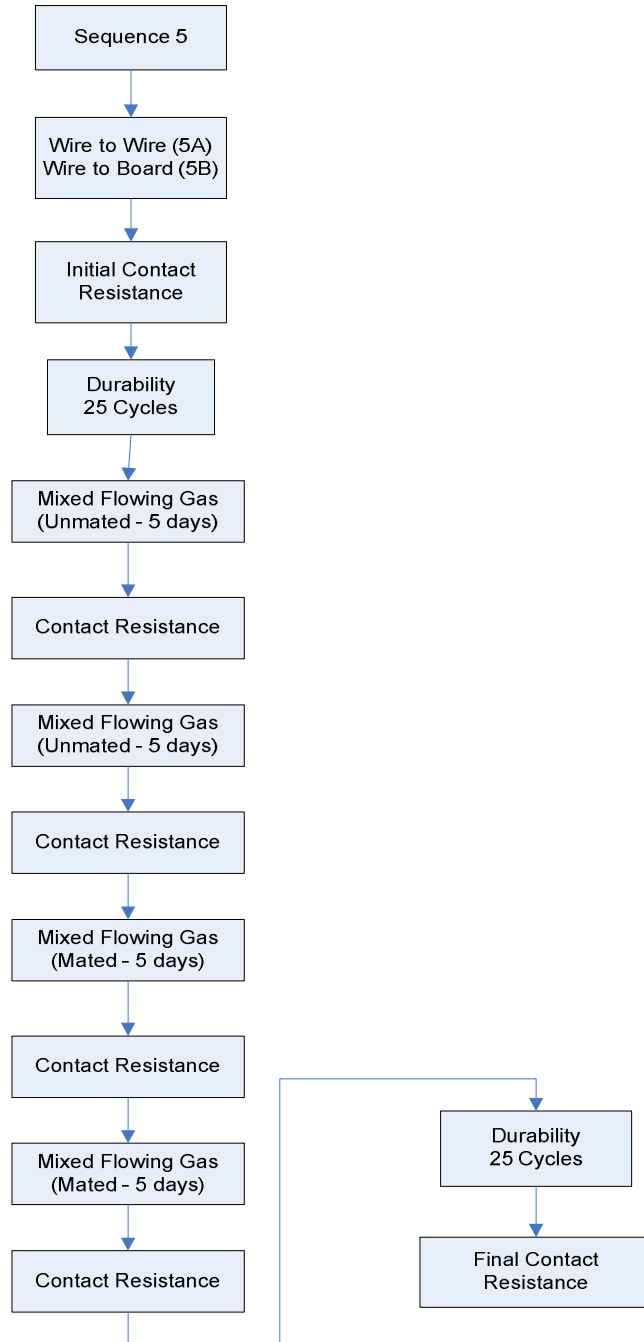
Sequence 5

Wire to Wire (5A)
Wire to Board (5B)

Initial Contact Resistance

Durability
25 Cycles

Mixed Flowing Gas
(Unmated - 5 days)

Contact Resistance

Mixed Flowing Gas
(Unmated - 5 days)

Contact Resistance

Mixed Flowing Gas
(Mated - 5 days)

Contact Resistance

Mixed Flowing Gas
(Mated - 5 days)

Contact Resistance

Durability
25 Cycles

Final Contact Resistance